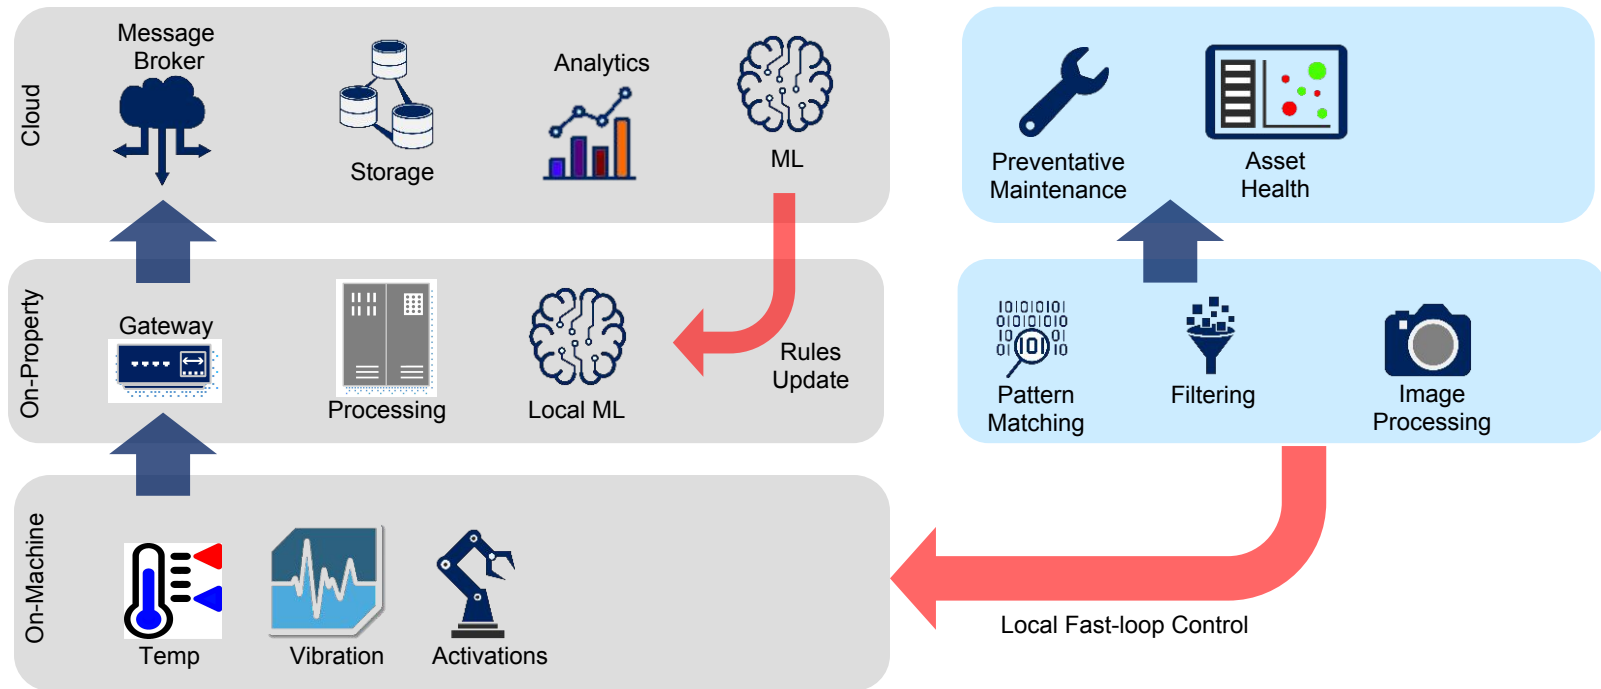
Cloud

Message Broker

Storage

Analytics

ML

Preventative Maintenance

Asset Health

On-Property

Gateway

Processing

Local ML

Rules Update

Pattern Matching

Filtering

Image Processing

On-Machine

Temp

Vibration

Activations

Local Fast-loop Control